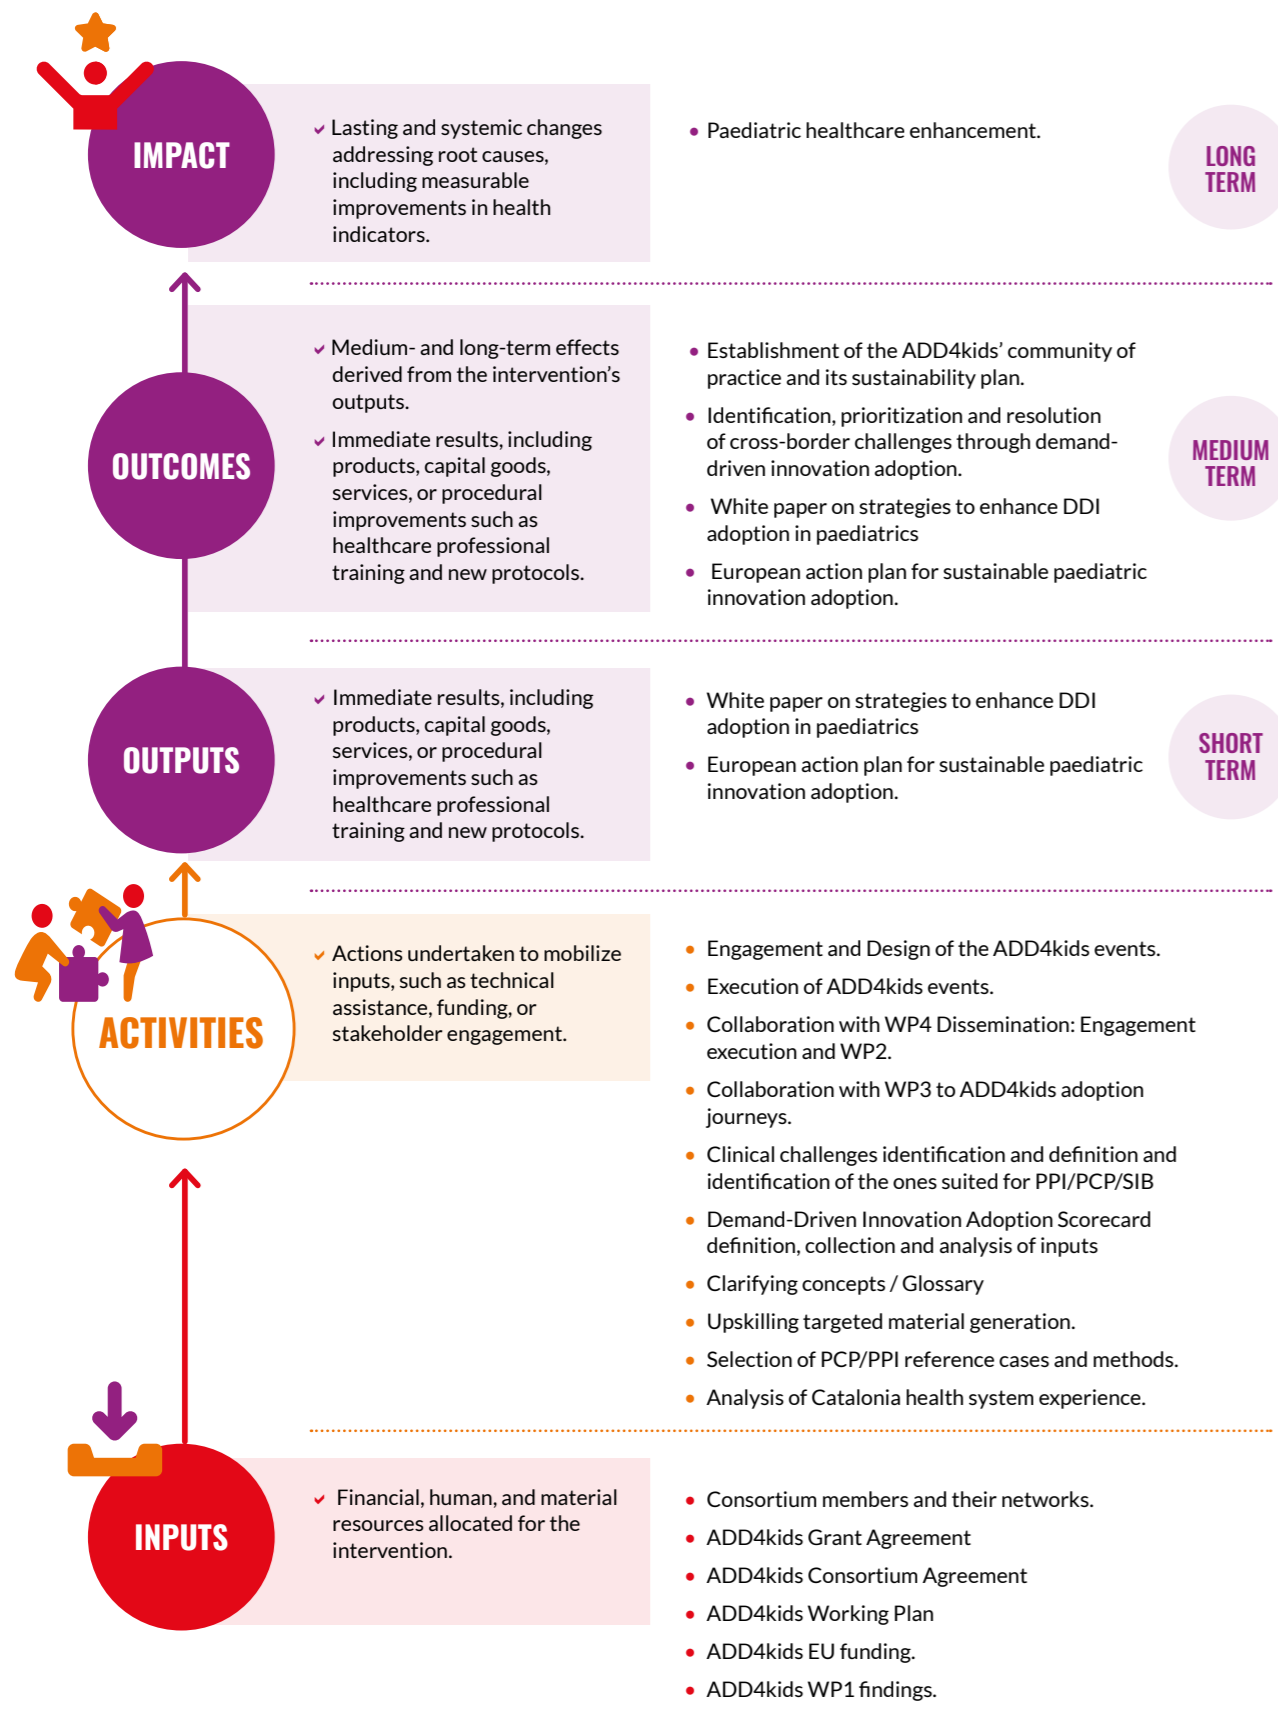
IMPACT

Lasting and systemic changes addressing root causes, including measurable improvements in health indicators.

- Paediatric healthcare enhancement.

LONG TERM

OUTCOMES

Medium- and long-term effects derived from the intervention's outputs.

Immediate results, including products, capital goods, services, or procedural improvements such as healthcare professional training and new protocols.

- Establishment of the ADD4kids' community of practice and its sustainability plan.
- Identification, prioritization and resolution of cross-border challenges through demand-driven innovation adoption.
- White paper on strategies to enhance DDI adoption in paediatrics
- European action plan for sustainable paediatric innovation adoption.

MEDIUM TERM

OUTPUTS

Immediate results, including products, capital goods, services, or procedural improvements such as healthcare professional training and new protocols.

- White paper on strategies to enhance DDI adoption in paediatrics
- European action plan for sustainable paediatric innovation adoption.

SHORT TERM

ACTIVITIES

Actions undertaken to mobilize inputs, such as technical assistance, funding, or stakeholder engagement.

- Engagement and Design of the ADD4kids events.
- Execution of ADD4kids events.
- Collaboration with WP4 Dissemination: Engagement execution and WP2.
- Collaboration with WP3 to ADD4kids adoption journeys.
- Clinical challenges identification and definition and identification of the ones suited for PPI/PCP/SIB
- Demand-Driven Innovation Adoption Scorecard definition, collection and analysis of inputs
- Clarifying concepts / Glossary
- Upskilling targeted material generation.
- Selection of PCP/PPI reference cases and methods.
- Analysis of Catalonia health system experience.

INPUTS

Financial, human, and material resources allocated for the intervention.

- Consortium members and their networks.
- ADD4kids Grant Agreement
- ADD4kids Consortium Agreement
- ADD4kids Working Plan
- ADD4kids EU funding.
- ADD4kids WP1 findings.